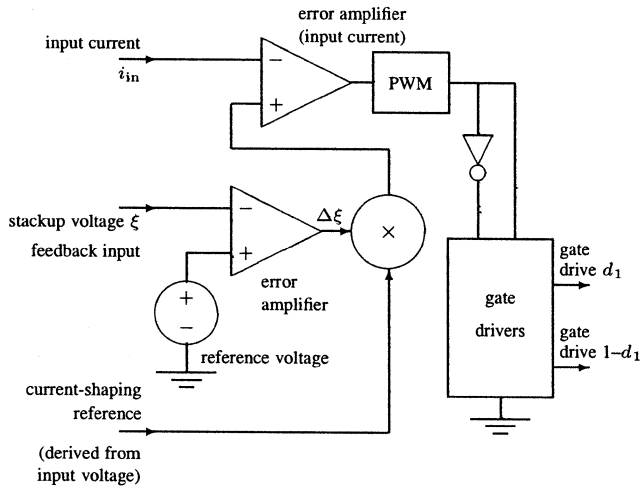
error amplifier (input current)

input current $i_{\text{in}}$

−

+

PWM

stackup voltage $\xi$

feedback input

−

+

$\Delta\xi$

$\times$

error amplifier

+

−

reference voltage

gate drivers

gate drive $d_1$

gate drive $1{-}d_1$

current-shaping reference

(derived from input voltage)